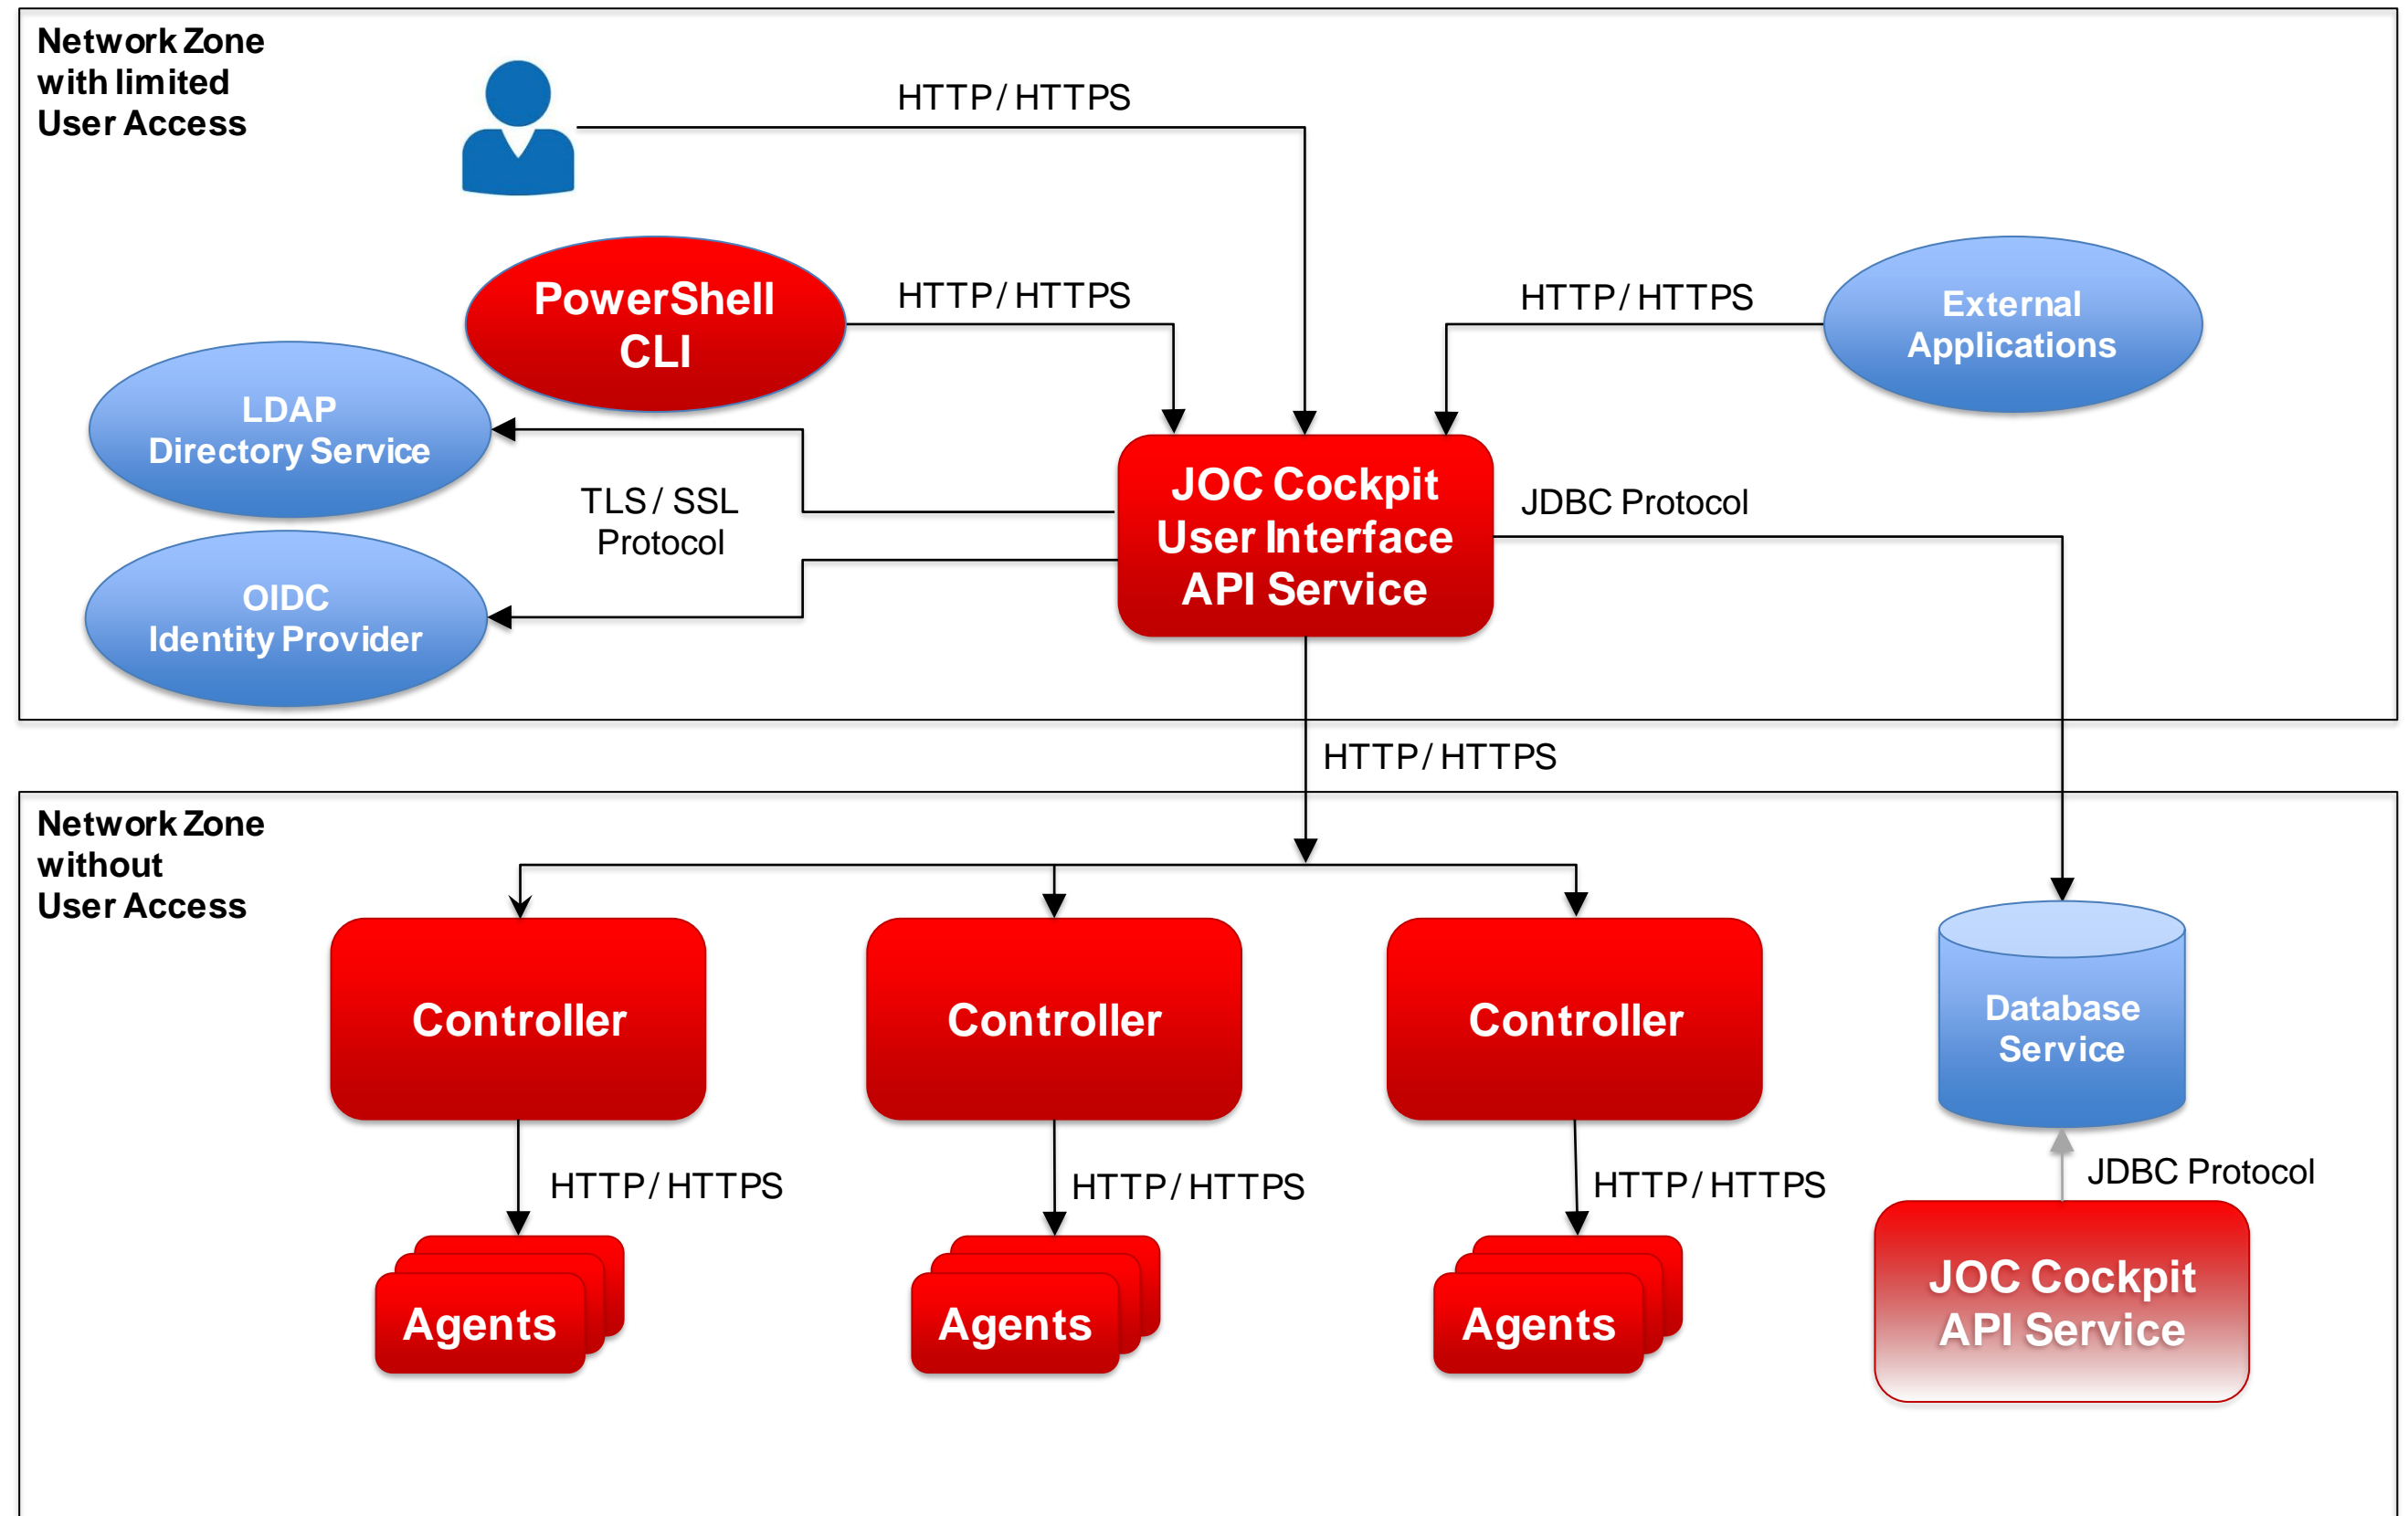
Network Zone with limited User Access

HTTP/ HTTPS

PowerShell CLI

HTTP/ HTTPS

HTTP/ HTTPS

External Applications

LDAP Directory Service

JOC Cockpit User Interface API Service

TLS / SSL Protocol

JDBC Protocol

OIDC Identity Provider

HTTP/ HTTPS

Network Zone without User Access

Controller

Controller

Controller

Database Service

HTTP/ HTTPS

HTTP/ HTTPS

HTTP/ HTTPS

JDBC Protocol

Agents

Agents

Agents

JOC Cockpit API Service